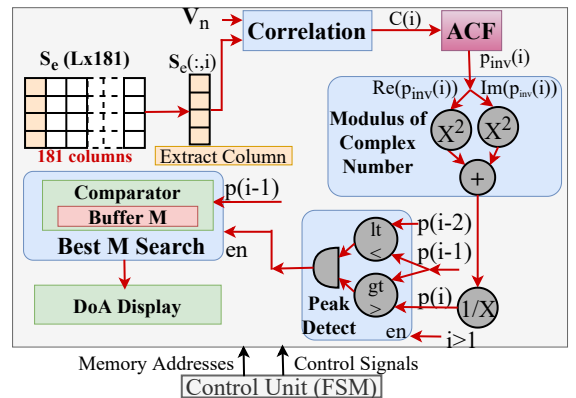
$V_n$

Correlation

C(i)

ACF

$S_e$ (Lx181)

$S_e(:,i)$

$p_{inv}(i)$

$Re(p_{inv}(i))$

$Im(p_{inv}(i))$

Modulus of Complex Number

$X^2$

$X^2$

181 columns

Extract Column

+

Comparator

Buffer M

p(i-1)

Best M Search

en

p(i-2)

lt <

p(i-1)

gt >

p(i)

1/X

Peak Detect

en

i>1

DoA Display

Memory Addresses

Control Signals

Control Unit (FSM)